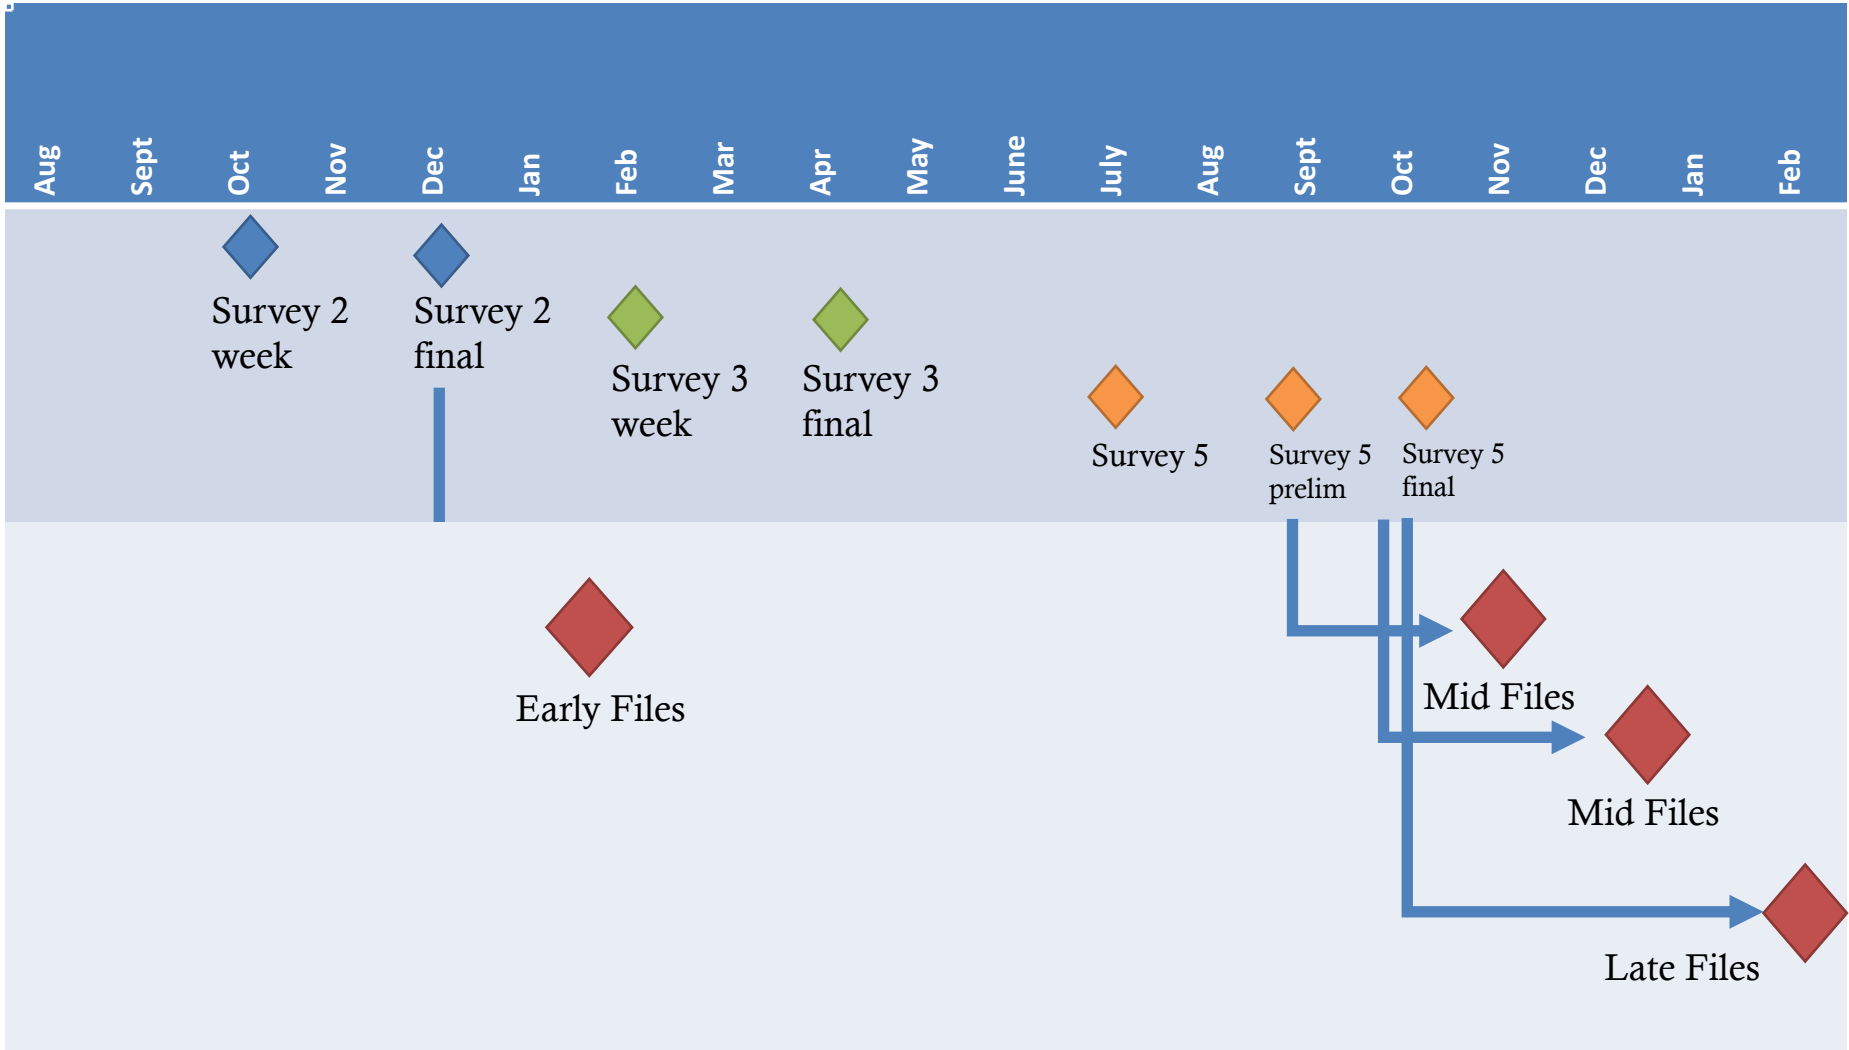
Aug Sept Oct Nov Dec Jan Feb Mar Apr May June July Aug Sept Oct Nov Dec Jan Feb

Survey 2 week

Survey 2 final

Survey 3 week

Survey 3 final

Survey 5

Survey 5 prelim

Survey 5 final

Early Files

Mid Files

Mid Files

Late Files